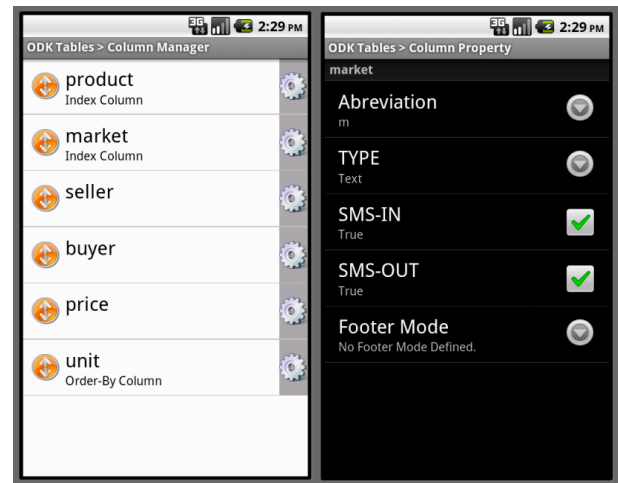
3G 2:29 PM
ODK Tables > Column Manager

product
Index Column

market
Index Column

seller

buyer

price

unit
Order-By Column

3G 2:29 PM
ODK Tables > Column Property

market

Abreviation
m

TYPE
Text

SMS-IN
True

SMS-OUT
True

Footer Mode
No Footer Mode Defined.